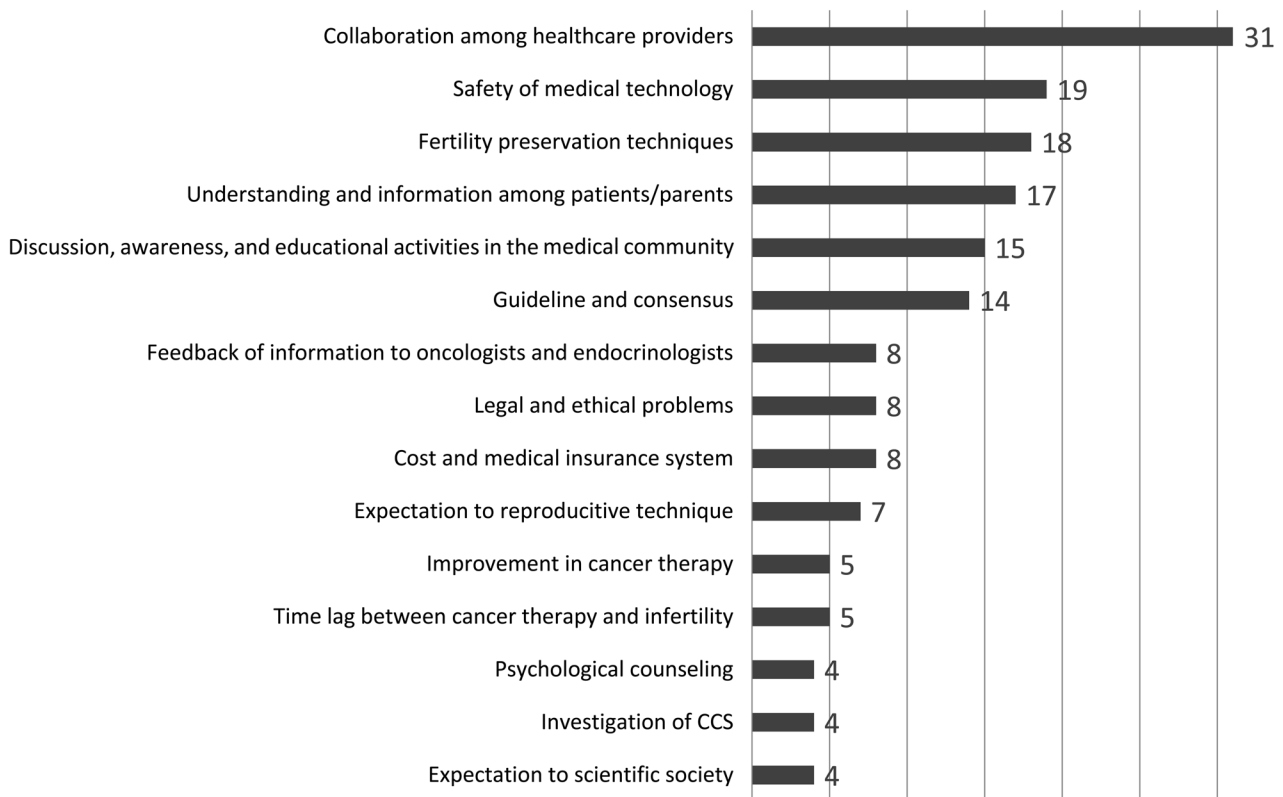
Collaboration among healthcare providers 31
Safety of medical technology 19
Fertility preservation techniques 18
Understanding and information among patients/parents 17
Discussion, awareness, and educational activities in the medical community 15
Guideline and consensus 14
Feedback of information to oncologists and endocrinologists 8
Legal and ethical problems 8
Cost and medical insurance system 8
Expectation to reproducitive technique 7
Improvement in cancer therapy 5
Time lag between cancer therapy and infertility 5
Psychological counseling 4
Investigation of CCS 4
Expectation to scientific society 4